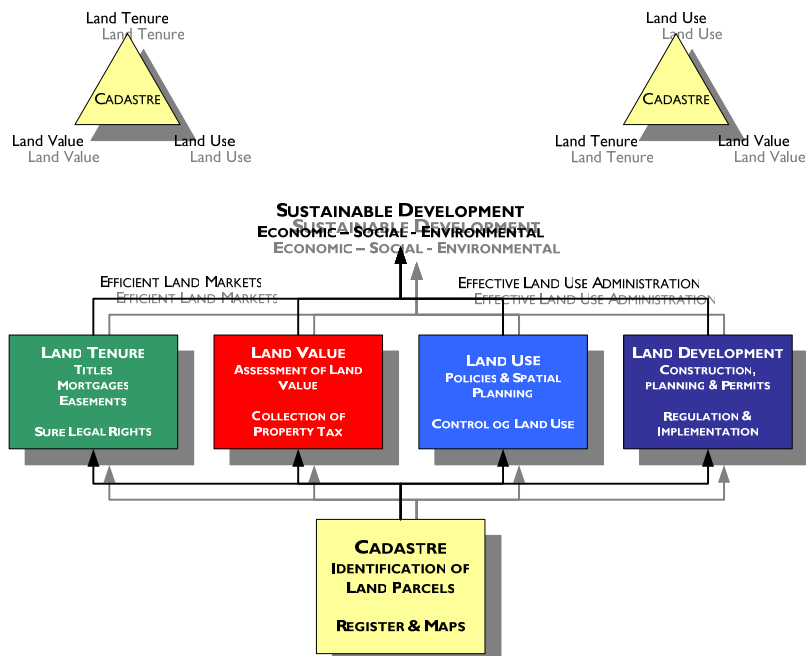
Land Tenure
Land Tenure

Cadastre

Land Value
Land Value

Land Use
Land Use

Land Use
Land Use

Cadastre

Land Tenure
Land Tenure

Land Value
Land Value

Sustainable Development
Sustainable Development
Economic – Social - Environmental
Economic – Social - Environmental

Efficient Land Markets
Efficient Land Markets

Effective Land Use Administration
Effective Land Use Administration

Land Tenure
Titles
Mortgages
Easements

Sure Legal Rights

Land Value
Assessment of Land Value

Collection of Property Tax

Land Use
Policies & Spatial Planning

Control og Land Use

Land Development
Construction, planning & Permits

Regulation & Implementation

Cadastre
Identification of Land Parcels

Register & Maps